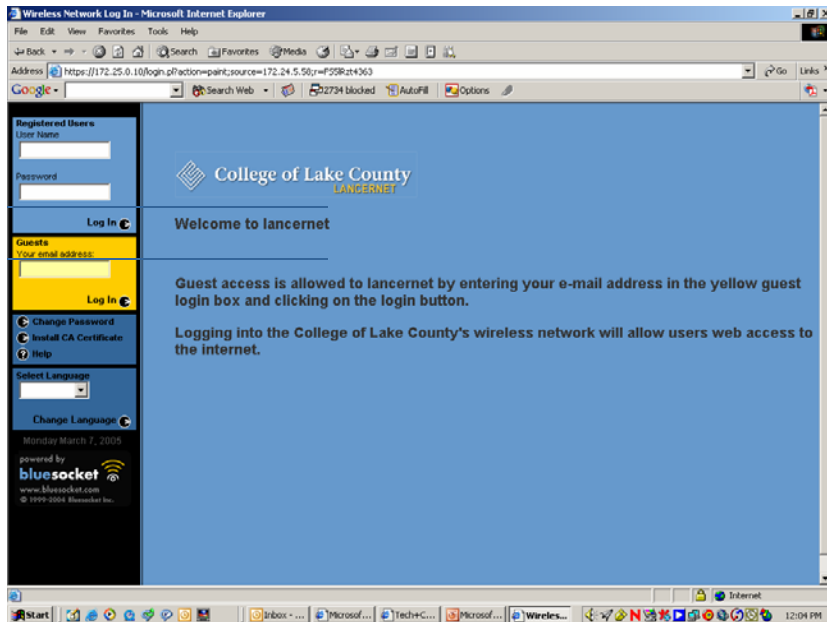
Wireless Network Log In - Microsoft Internet Explorer

File Edit View Favorites Tools Help

Back Search Favorites Media

Address https://172.25.0.10/login.pl?action=paint;source=172.24.5.58;r=F55Rzt4363 Go Links

Google Search Web 2734 blocked AutoFill Options

Registered Users
User Name

Password

Log In

Guests
Your email address:

Log In

Change Password
Install CA Certificate
Help

Select Language

Change Language

Monday March 7, 2005

powered by
bluesocket
www.bluesocket.com
© 1999-2004 Bluesocket Inc.

College of Lake County
LANCERNET

Welcome to lancernet

Guest access is allowed to lancernet by entering your e-mail address in the yellow guest login box and clicking on the login button.

Logging into the College of Lake County's wireless network will allow users web access to the internet.

Internet

Start Inbox - ... Microsof... Tech+C... Microsof... Wireles... 12:04 PM